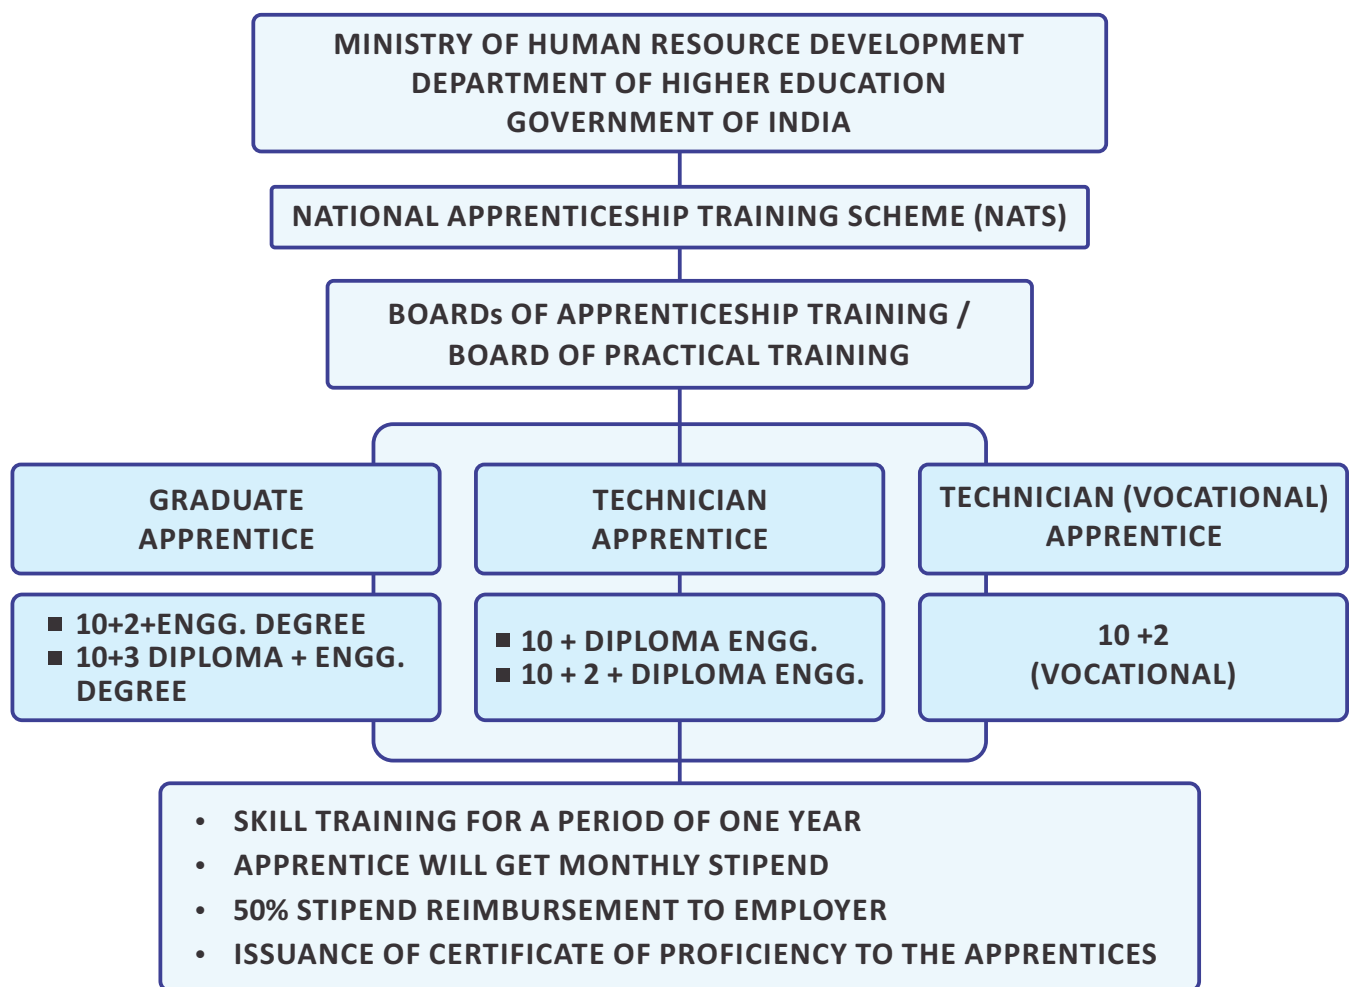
MINISTRY OF HUMAN RESOURCE DEVELOPMENT
DEPARTMENT OF HIGHER EDUCATION
GOVERNMENT OF INDIA

NATIONAL APPRENTICESHIP TRAINING SCHEME (NATS)

BOARDs OF APPRENTICESHIP TRAINING / BOARD OF PRACTICAL TRAINING

GRADUATE APPRENTICE

■ 10+2+ENGG. DEGREE
■ 10+3 DIPLOMA + ENGG. DEGREE

TECHNICIAN APPRENTICE

■ 10 + DIPLOMA ENGG.
■ 10 + 2 + DIPLOMA ENGG.

TECHNICIAN (VOCATIONAL) APPRENTICE

10 +2 (VOCATIONAL)

• SKILL TRAINING FOR A PERIOD OF ONE YEAR
• APPRENTICE WILL GET MONTHLY STIPEND
• 50% STIPEND REIMBURSEMENT TO EMPLOYER
• ISSUANCE OF CERTIFICATE OF PROFICIENCY TO THE APPRENTICES